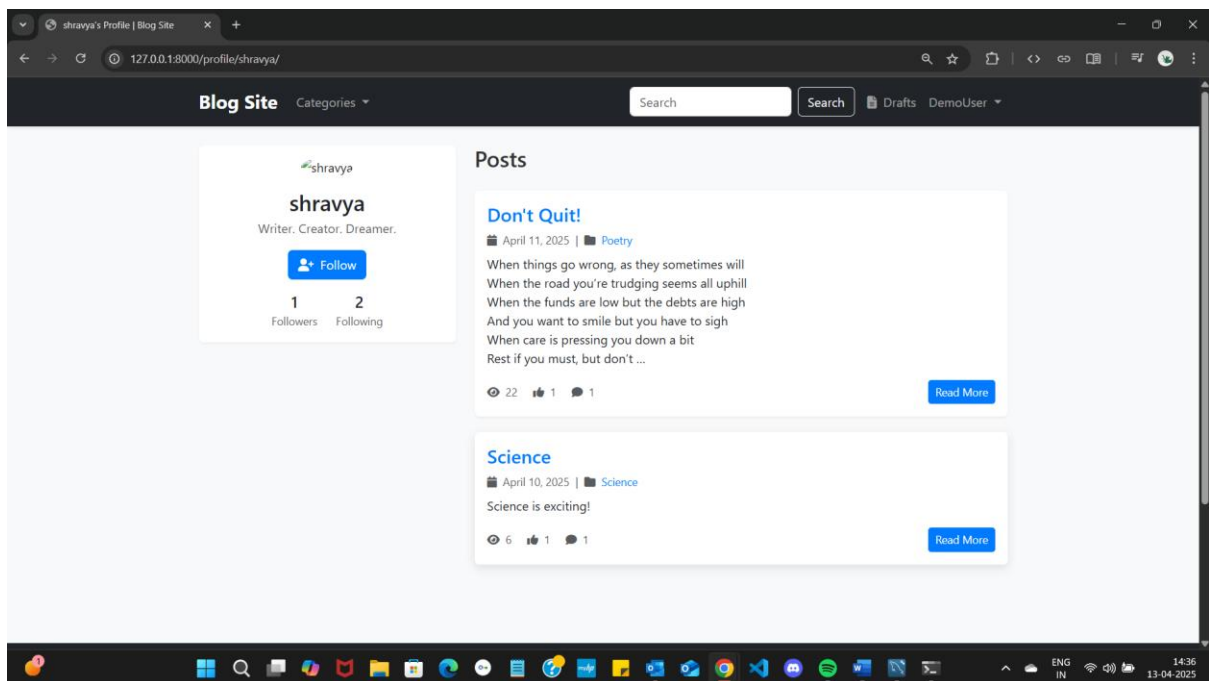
shravya's Profile | Blog Site

127.0.0.1:8000/profile/shravya/

Blog Site Categories

Search

Search

Drafts DemoUser

shravya

shravya

Writer. Creator. Dreamer.

Follow

1 Followers

2 Following

Posts

Don't Quit!

April 11, 2025 | Poetry

When things go wrong, as they sometimes will
When the road you're trudging seems all uphill
When the funds are low but the debts are high
And you want to smile but you have to sigh
When care is pressing you down a bit
Rest if you must, but don't ...

22 1 1

Read More

Science

April 10, 2025 | Science

Science is exciting!

6 1 1

Read More

ENG IN

14:36
13-04-2025